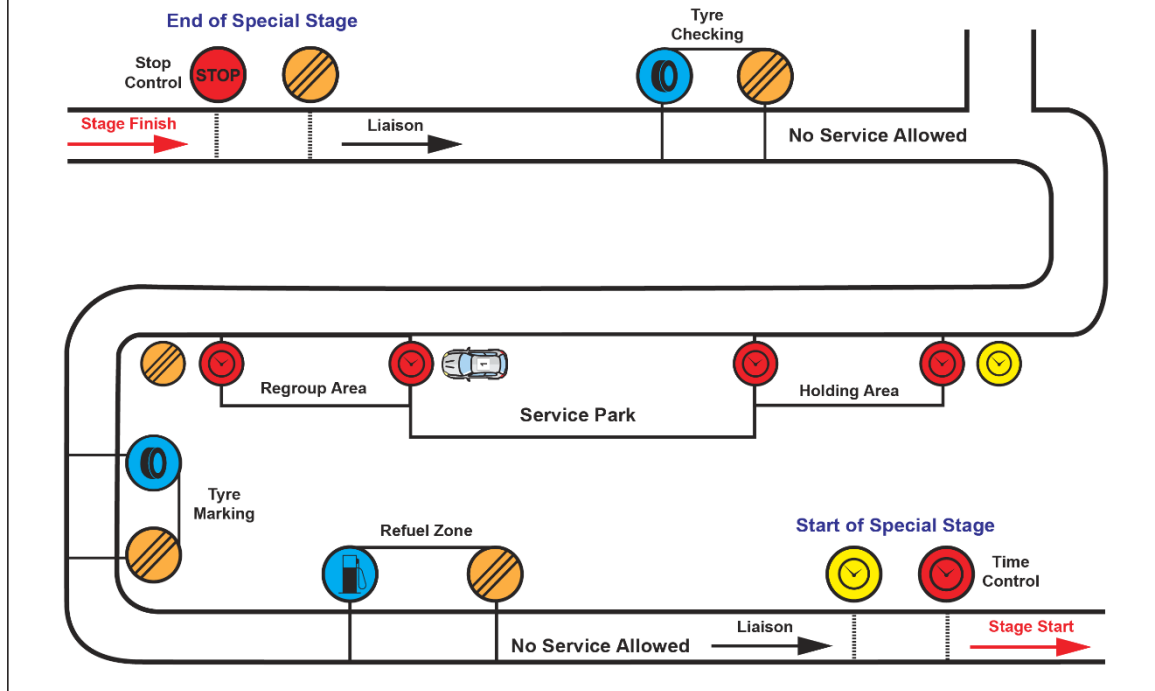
End of Special Stage

Stop Control

STOP

Tyre Checking

Stage Finish

Liaison

No Service Allowed

Regroup Area

Service Park

Holding Area

Tyre Marking

Refuel Zone

Start of Special Stage

Time Control

No Service Allowed

Liaison

Stage Start